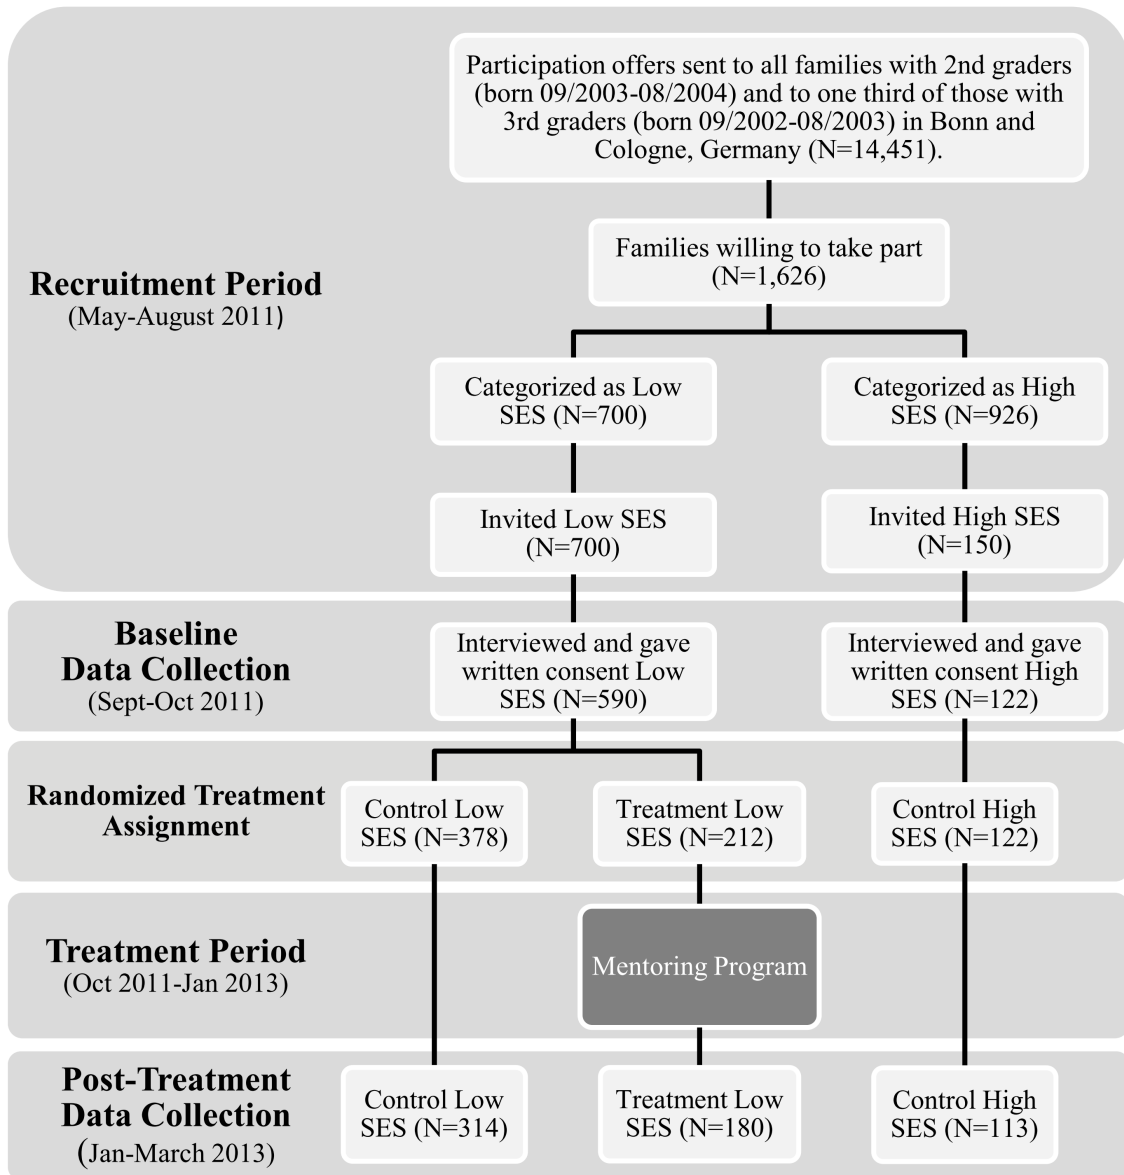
Participation offers sent to all families with 2nd graders (born 09/2003-08/2004) and to one third of those with 3rd graders (born 09/2002-08/2003) in Bonn and Cologne, Germany (N=14,451).

Families willing to take part (N=1,626)

Recruitment Period
(May-August 2011)

Categorized as Low SES (N=700)

Categorized as High SES (N=926)

Invited Low SES (N=700)

Invited High SES (N=150)

Baseline Data Collection
(Sept-Oct 2011)

Interviewed and gave written consent Low SES (N=590)

Interviewed and gave written consent High SES (N=122)

Randomized Treatment Assignment

Control Low SES (N=378)

Treatment Low SES (N=212)

Control High SES (N=122)

Treatment Period
(Oct 2011-Jan 2013)

Mentoring Program

Post-Treatment Data Collection
(Jan-March 2013)

Control Low SES (N=314)

Treatment Low SES (N=180)

Control High SES (N=113)